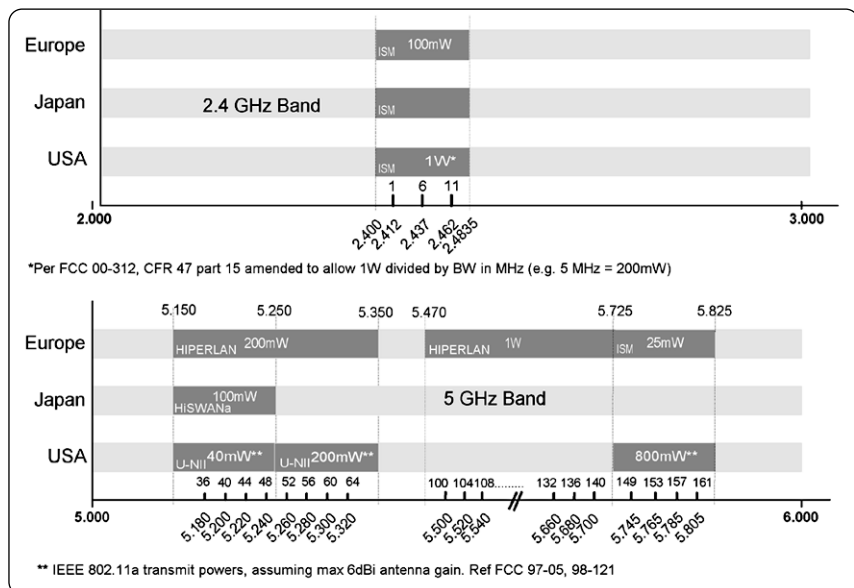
Europe

Japan

2.4 GHz Band

USA

ISM 100mW

ISM

ISM 1W*

1 6 11

2.000

2.400 2.412 2.437 2.462 2.4835

3.000

*Per FCC 00-312, CFR 47 part 15 amended to allow 1W divided by BW in MHz (e.g. 5 MHz = 200mW)

5.150 5.250 5.350 5.470 5.725 5.825

Europe

HIPERLAN 200mW

HIPERLAN 1W

ISM 25mW

Japan

HiSWANa 100mW

5 GHz Band

USA

U-NII 40mW**

U-NII 200mW**

800mW**

36 40 44 48 52 56 60 64 100 104 108......... 132 136 140 149 153 157 161

5.000

5.180 5.200 5.220 5.240 5.260 5.280 5.300 5.320 5.500 5.520 5.540 5.660 5.680 5.700 5.745 5.765 5.785 5.805

6.000

** IEEE 802.11a transmit powers, assuming max 6dBi antenna gain. Ref FCC 97-05, 98-121